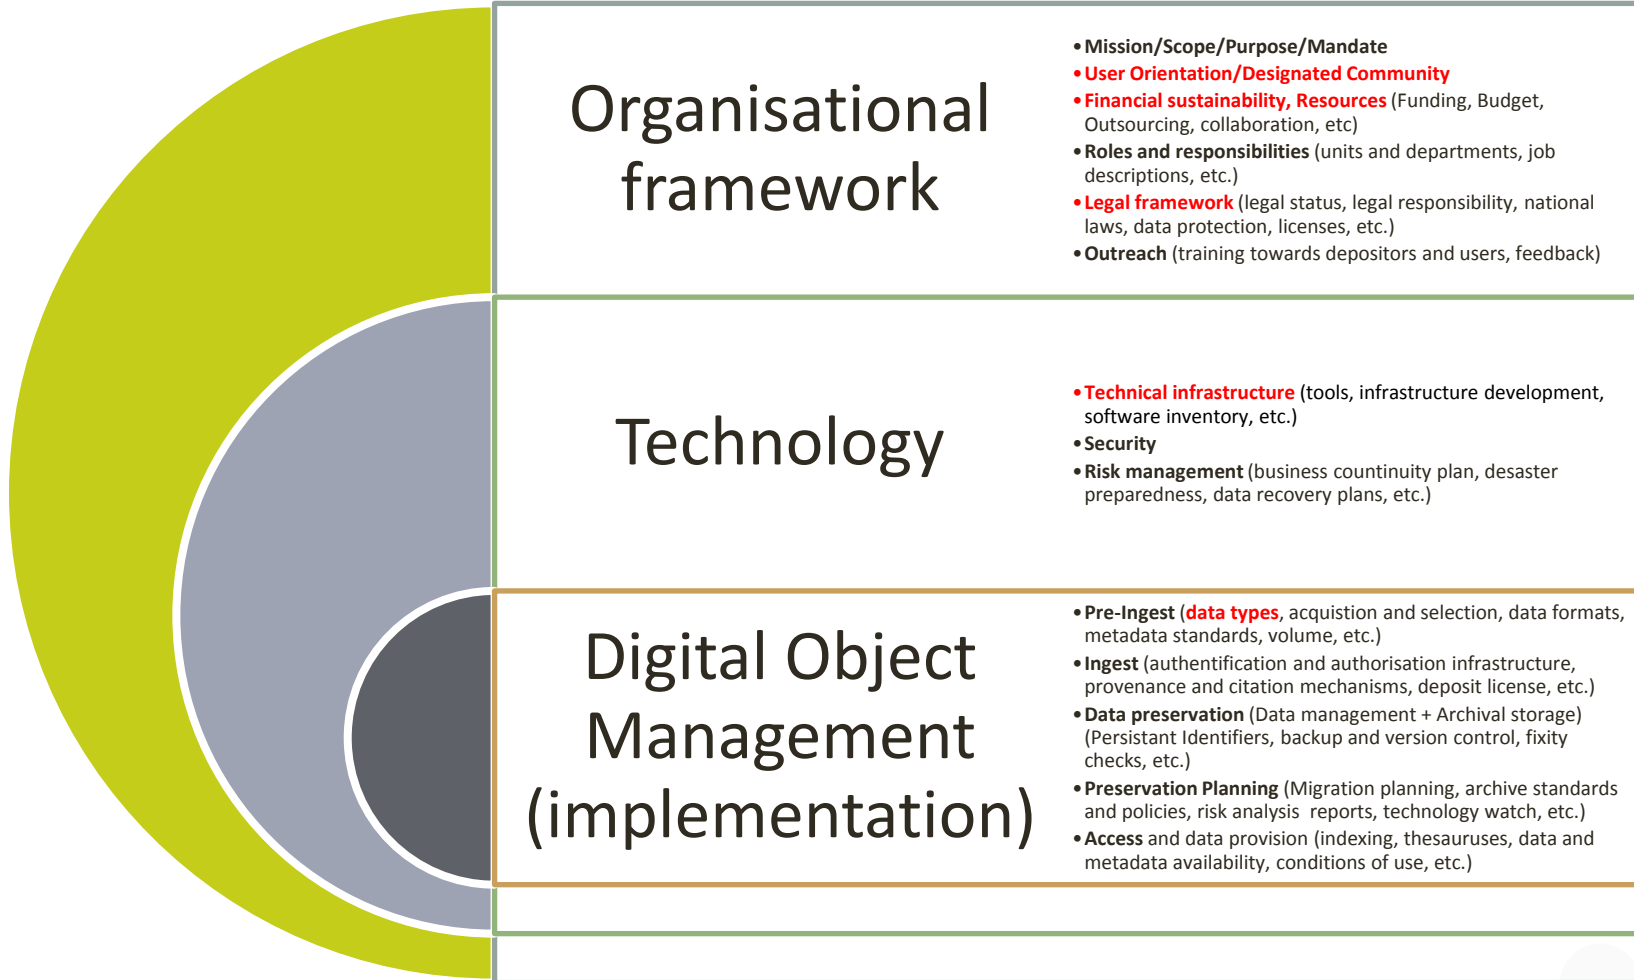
Organisational framework

• Mission/Scope/Purpose/Mandate
• User Orientation/Designated Community
• Financial sustainability, Resources (Funding, Budget, Outsourcing, collaboration, etc)
• Roles and responsibilities (units and departments, job descriptions, etc.)
• Legal framework (legal status, legal responsibility, national laws, data protection, licenses, etc.)
• Outreach (training towards depositors and users, feedback)

Technology

• Technical infrastructure (tools, infrastructure development, software inventory, etc.)
• Security
• Risk management (business countinuity plan, desaster preparedness, data recovery plans, etc.)

Digital Object Management (implementation)

• Pre-Ingest (data types, acquistion and selection, data formats, metadata standards, volume, etc.)
• Ingest (authentification and authorisation infrastructure, provenance and citation mechanisms, deposit license, etc.)
• Data preservation (Data management + Archival storage) (Persistant Identifiers, backup and version control, fixity checks, etc.)
• Preservation Planning (Migration planning, archive standards and policies, risk analysis reports, technology watch, etc.)
• Access and data provision (indexing, thesauruses, data and metadata availability, conditions of use, etc.)